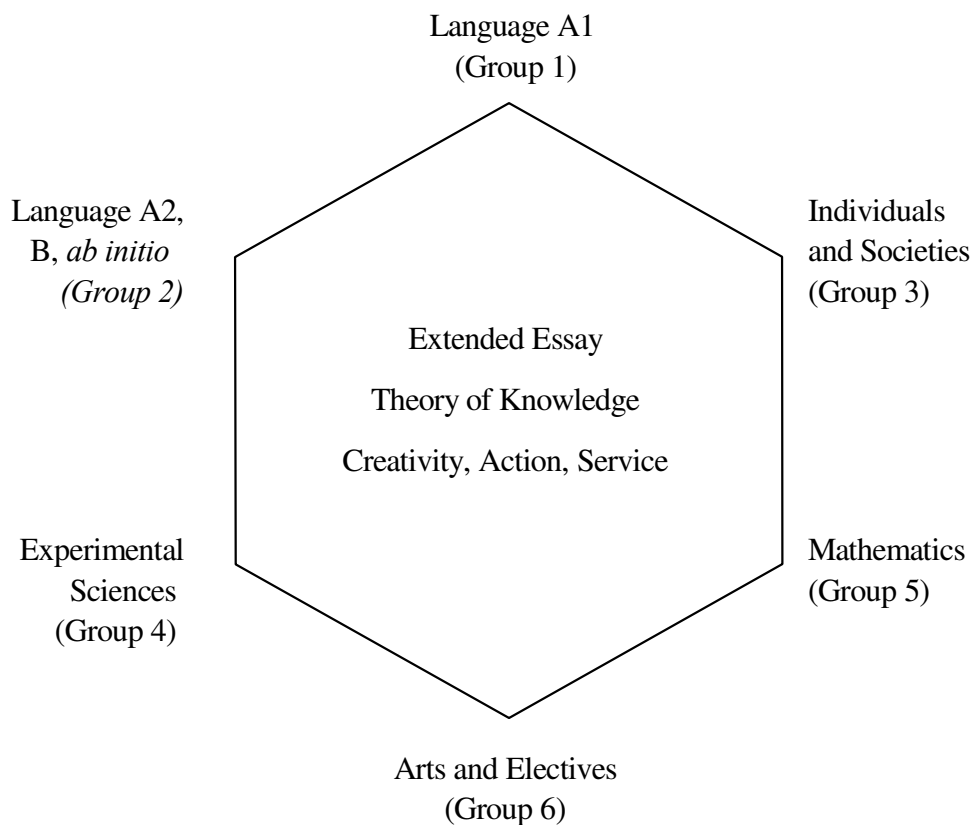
Language A1
(Group 1)

Language A2,
B, *ab initio*
*(Group 2)*

Individuals
and Societies
(Group 3)

Extended Essay

Theory of Knowledge

Creativity, Action, Service

Experimental
Sciences
(Group 4)

Mathematics
(Group 5)

Arts and Electives
(Group 6)